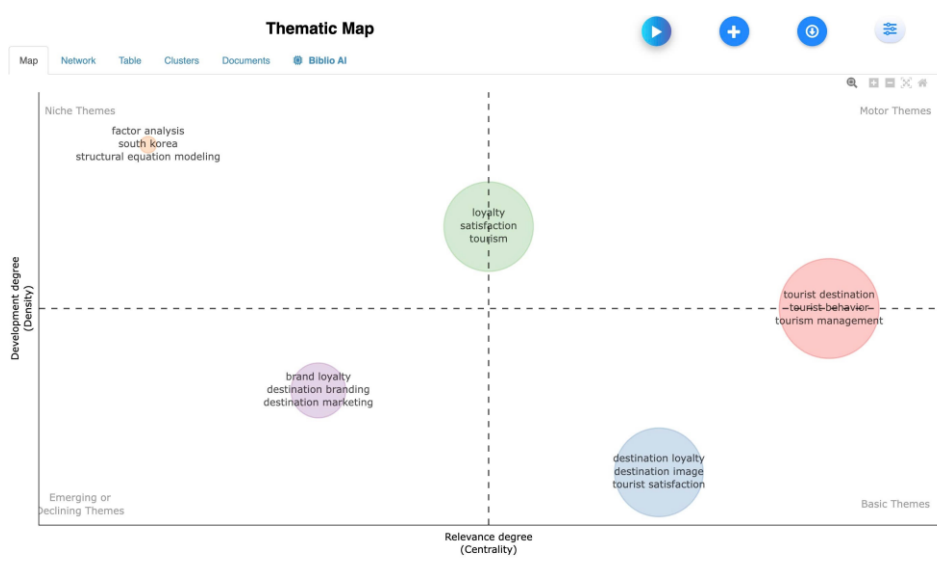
Thematic Map

Map Network Table Clusters Documents Biblio AI

Niche Themes

Motor Themes

factor analysis
south korea
structural equation modeling

loyalty
satisfaction
tourism

tourist destination
tourist behavior
tourism management

brand loyalty
destination branding
destination marketing

destination loyalty
destination image
tourist satisfaction

Emerging or
Declining Themes

Basic Themes

Development degree
(Density)

Relevance degree
(Centrality)